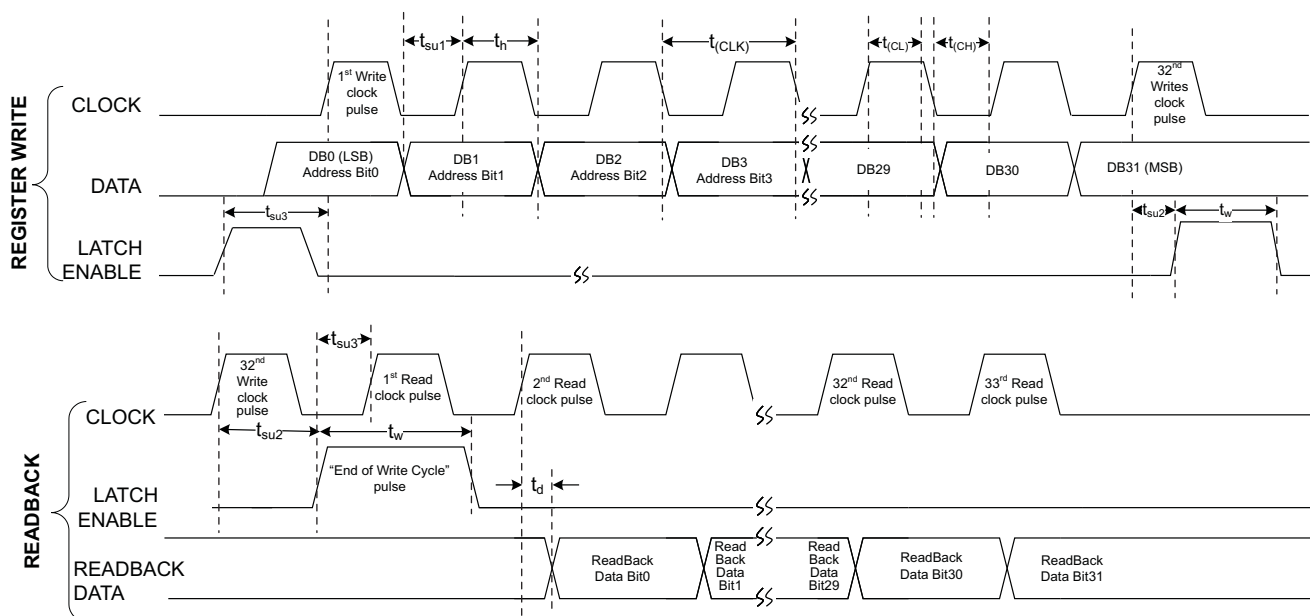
REGISTER WRITE

$t_{su1}$ $t_h$ $t_{(CLK)}$ $t_{(CL)}$ $t_{(CH)}$

1st Write clock pulse

32nd Writes clock pulse

CLOCK

DATA

DB0 (LSB) Address Bit0

DB1 Address Bit1

DB2 Address Bit2

DB3 Address Bit3

DB29

DB30

DB31 (MSB)

$t_{su3}$

$t_{su2}$ $t_w$

LATCH ENABLE

READBACK

$t_{su3}$

32nd Write clock pulse

1st Read clock pulse

2nd Read clock pulse

32nd Read clock pulse

33rd Read clock pulse

CLOCK

$t_{su2}$ $t_w$

"End of Write Cycle" pulse

$t_d$

LATCH ENABLE

READBACK DATA

ReadBack Data Bit0

Read Back Data Bit1

Read Back Data Bit29

ReadBack Data Bit30

ReadBack Data Bit31